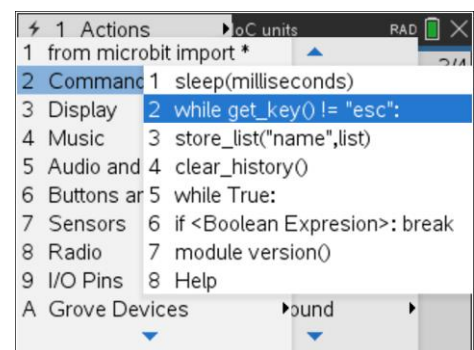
1 Actions
oC units
RAD
1 from microbit import *
2 Commanc
3 Display
4 Music
5 Audio and
6 Buttons ar
7 Sensors
8 Radio
9 I/O Pins
A Grove Devices
ound

1 sleep(milliseconds)
2 while get_key() != "esc":
3 store_list("name",list)
4 clear_history()
5 while True:
6 if <Boolean Expresion>: break
7 module version()
8 Help